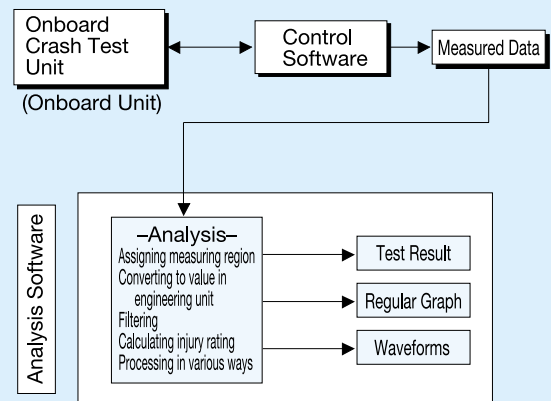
Onboard Crash Test Unit

(Onboard Unit)

Control Software

Measured Data

Analysis Software

–Analysis–
Assigning measuring region
Converting to value in engineering unit
Filtering
Calculating injury rating
Processing in various ways

Test Result

Regular Graph

Waveforms